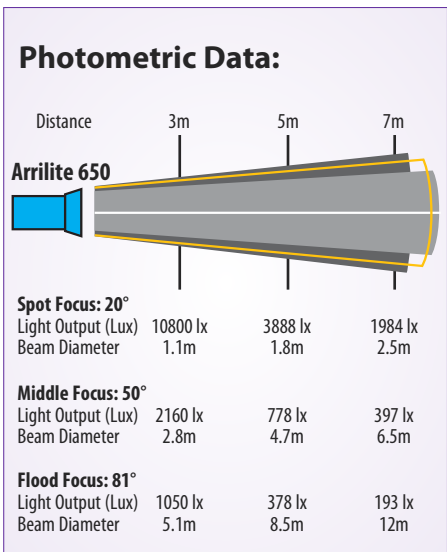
Photometric Data:

Distance 3m 5m 7m

Arrilite 650

Spot Focus: 20°

| | 3m | 5m | 7m |
|---|---|---|---|
| Light Output (Lux) | 10800 lx | 3888 lx | 1984 lx |
| Beam Diameter | 1.1m | 1.8m | 2.5m |

Middle Focus: 50°

| | 3m | 5m | 7m |
|---|---|---|---|
| Light Output (Lux) | 2160 lx | 778 lx | 397 lx |
| Beam Diameter | 2.8m | 4.7m | 6.5m |

Flood Focus: 81°

| | 3m | 5m | 7m |
|---|---|---|---|
| Light Output (Lux) | 1050 lx | 378 lx | 193 lx |
| Beam Diameter | 5.1m | 8.5m | 12m |